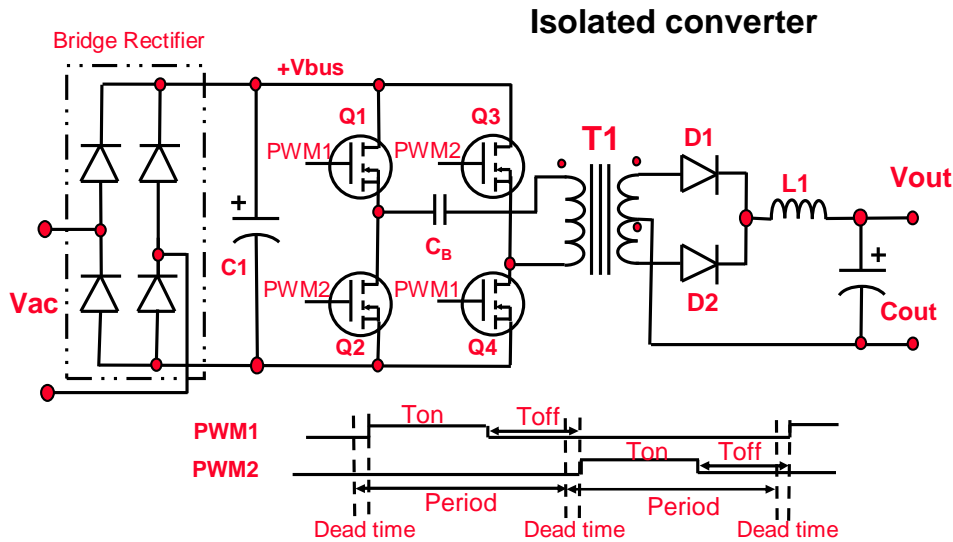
Isolated converter

Bridge Rectifier

+Vbus

Q1

Q3

PWM1

PWM2

T1

D1

L1

Vout

+

C1

$C_B$

Vac

PWM2

PWM1

D2

+

Q2

Q4

Cout

PWM1

Ton

Toff

PWM2

Ton

Toff

Period

Period

Dead time

Dead time

Dead time